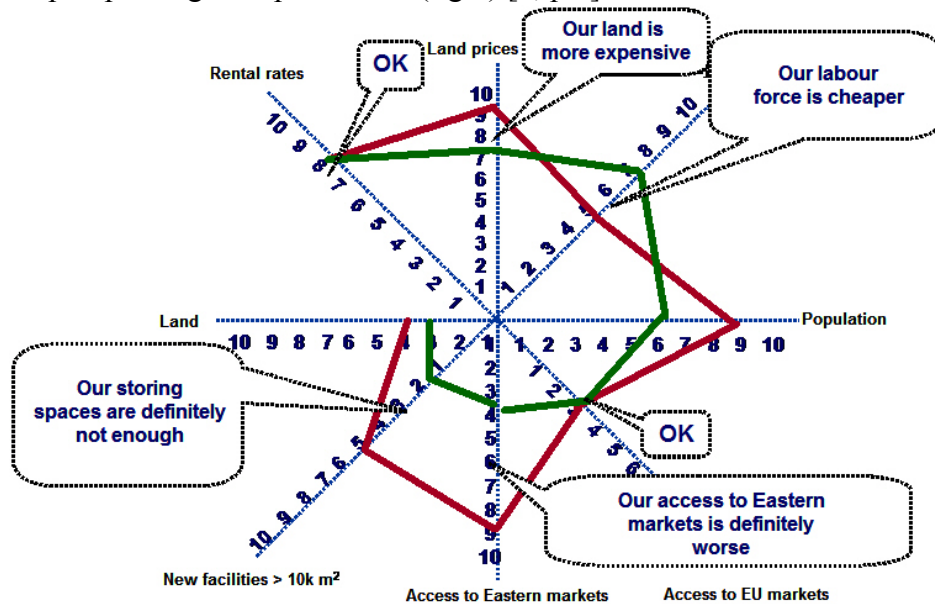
Land prices

Our land is more expensive

OK

Rental rates

Our labour force is cheaper

10 9 8 7 6 5 4 3 2 1

10 9 8 7 6 5 4 3 2 1

1 2 3 4 5 6 7 8 9 10

Land

Population

10 9 8 7 6 5 4 3 2 1

1 2 3 4 5 6 7 8 9 10

Our storing spaces are definitely not enough

1 2 3 4 5 6 7 8 9 10

1 2 3 4 5 6

OK

10 9 8 7 6 5 4 3 2

Our access to Eastern markets is definitely worse

New facilities > 10k m²

Access to Eastern markets

Access to EU markets